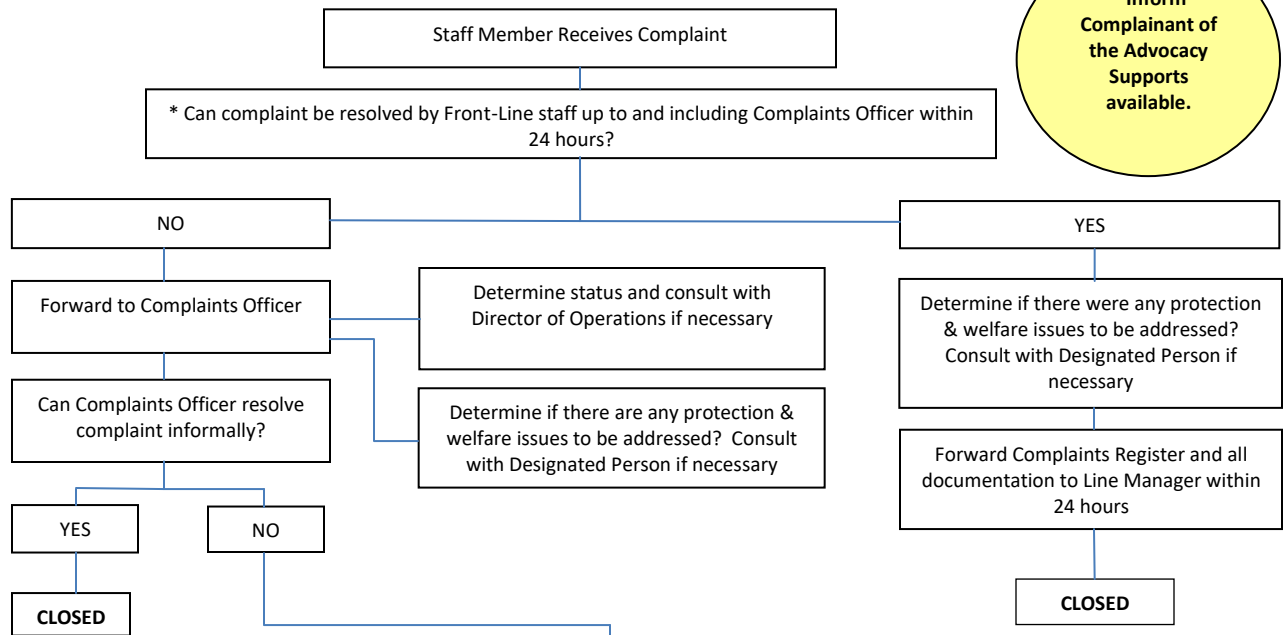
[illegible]
Complainant of the Advocacy Supports available.

Staff Member Receives Complaint

* Can complaint be resolved by Front-Line staff up to and including Complaints Officer within 24 hours?

NO

YES

Forward to Complaints Officer

Determine status and consult with Director of Operations if necessary

Determine if there were any protection & welfare issues to be addressed? Consult with Designated Person if necessary

Can Complaints Officer resolve complaint informally?

Determine if there are any protection & welfare issues to be addressed? Consult with Designated Person if necessary

Forward Complaints Register and all documentation to Line Manager within 24 hours

YES

NO

CLOSED

CLOSED